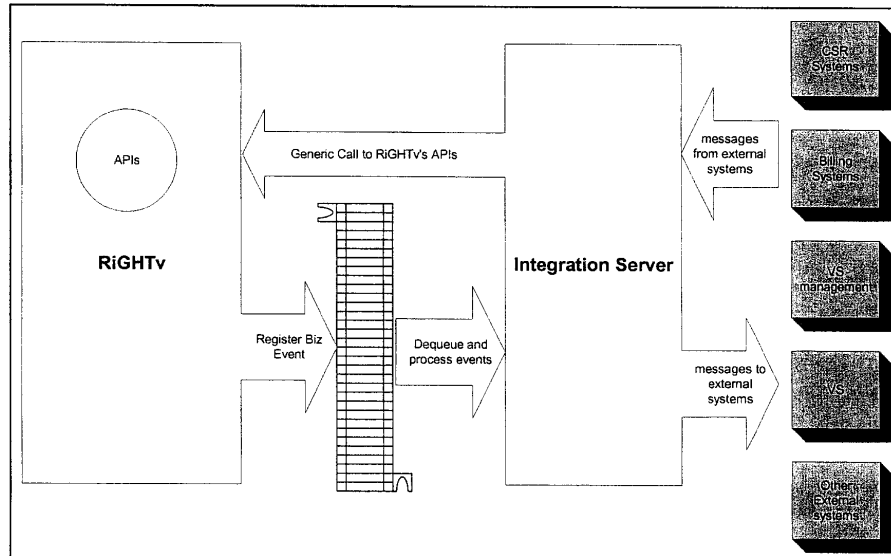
APIs

RiGHTv

Generic Call to RiGHTv's APIs

Register Biz Event

Dequeue and process events

Integration Server

messages from external systems

messages to external systems

CSR Systems

Billing Systems

VS management

VS

Other External systems